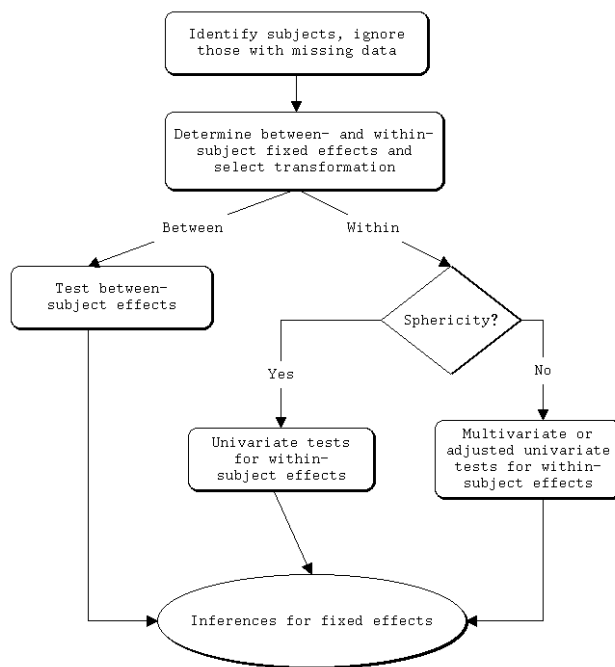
Identify subjects, ignore those with missing data

Determine between- and within-subject fixed effects and select transformation

Between

Within

Test between-subject effects

Sphericity?

Yes

No

Univariate tests for within-subject effects

Multivariate or adjusted univariate tests for within-subject effects

Inferences for fixed effects